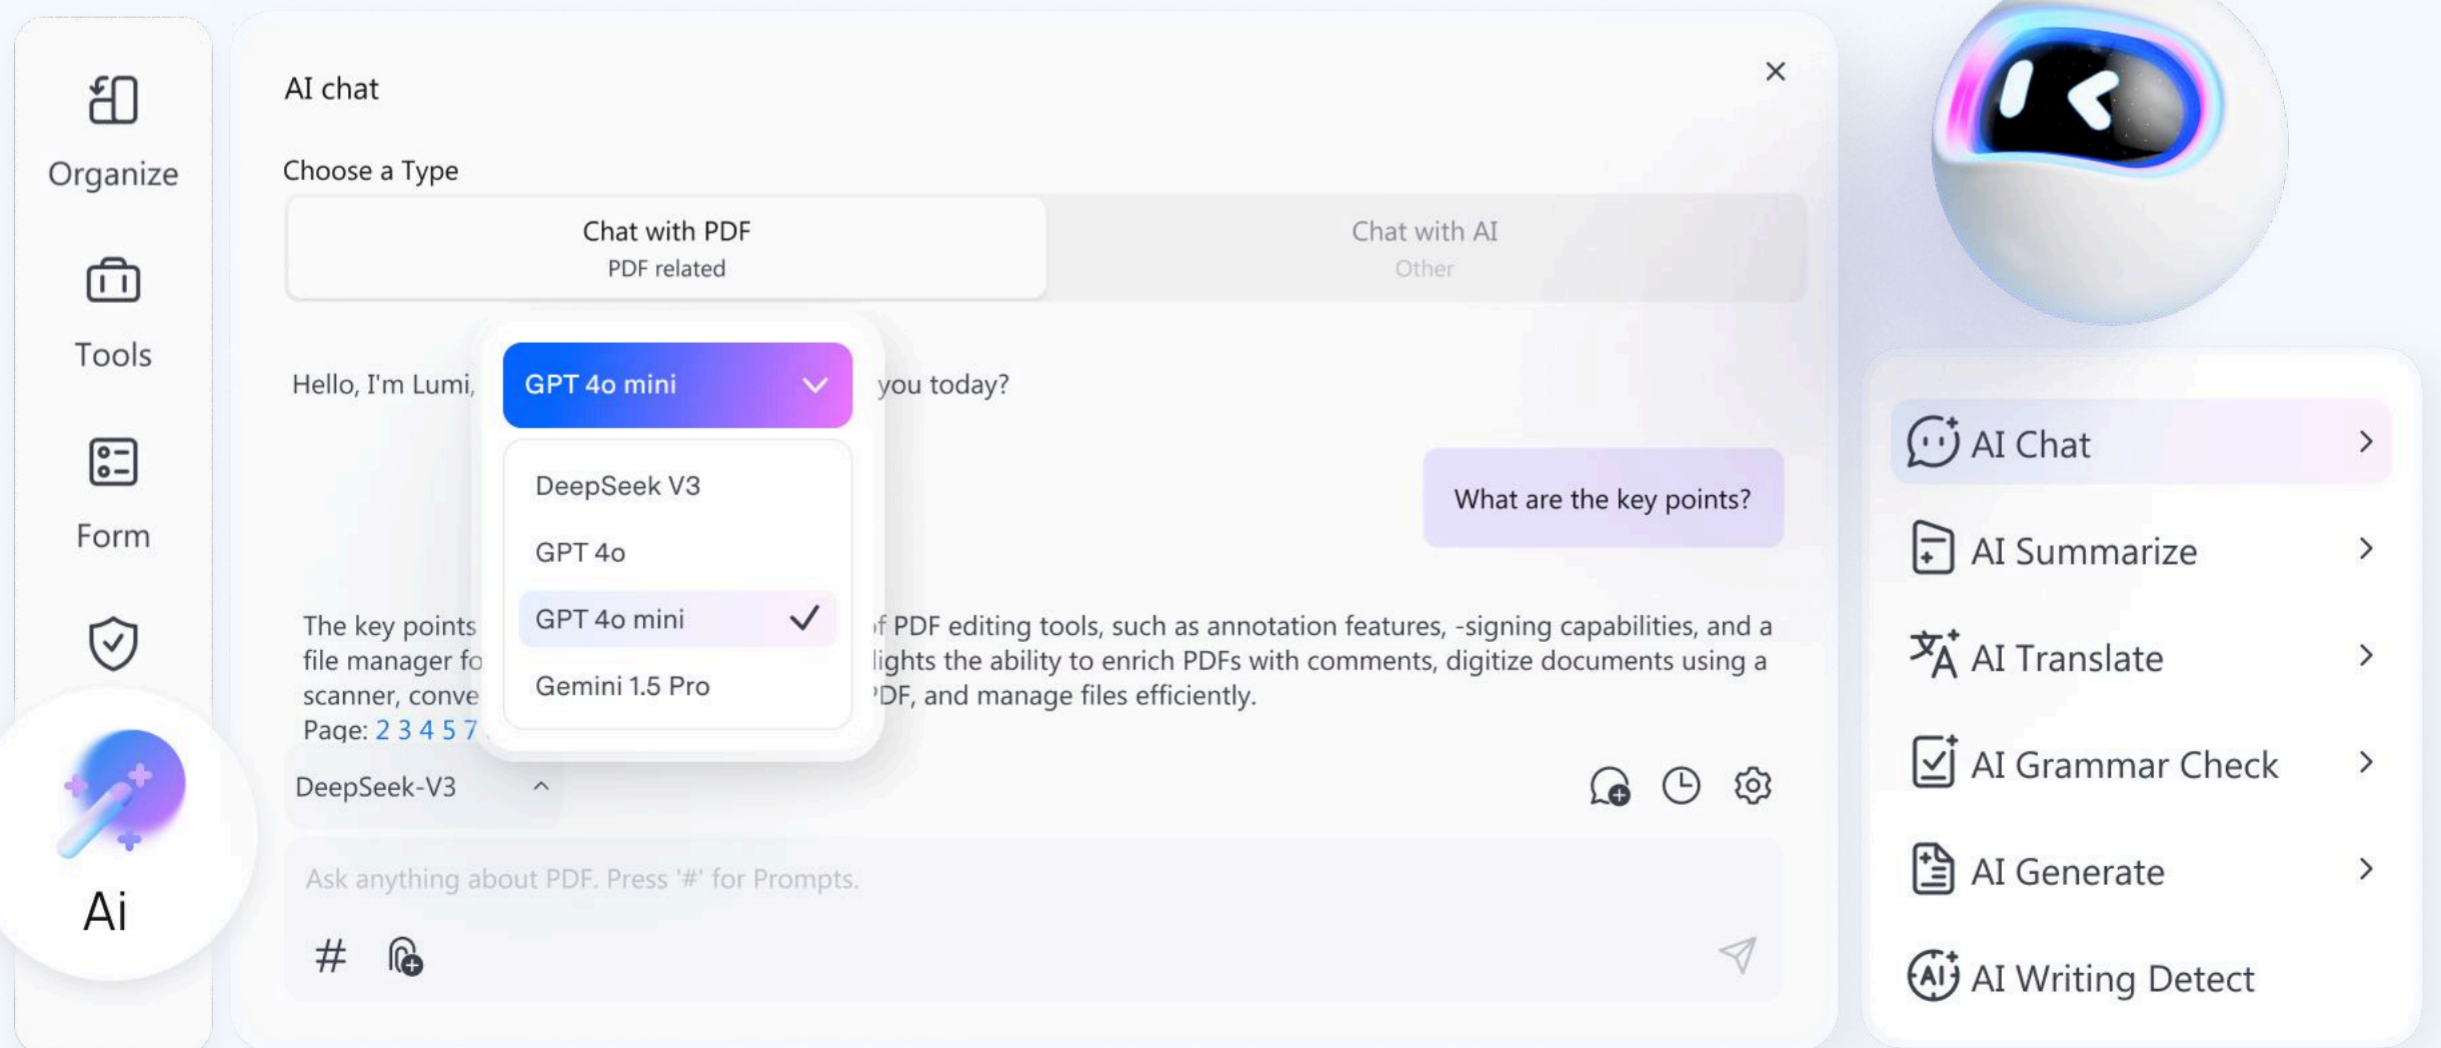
Organize

Tools

Form

Ai

AI chat

Choose a Type

Chat with PDF
PDF related

Chat with AI
Other

Hello, I'm Lumi,

GPT 4o mini

you today?

DeepSeek V3

GPT 4o

GPT 4o mini

Gemini 1.5 Pro

What are the key points?

The key points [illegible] f PDF editing tools, such as annotation features, -signing capabilities, and a file manager fo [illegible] lights the ability to enrich PDFs with comments, digitize documents using a scanner, conve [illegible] DF, and manage files efficiently.

Page: 2 3 4 5 7

DeepSeek-V3

Ask anything about PDF. Press '#' for Prompts.

#

AI Chat

AI Summarize

AI Translate

AI Grammar Check

AI Generate

AI Writing Detect